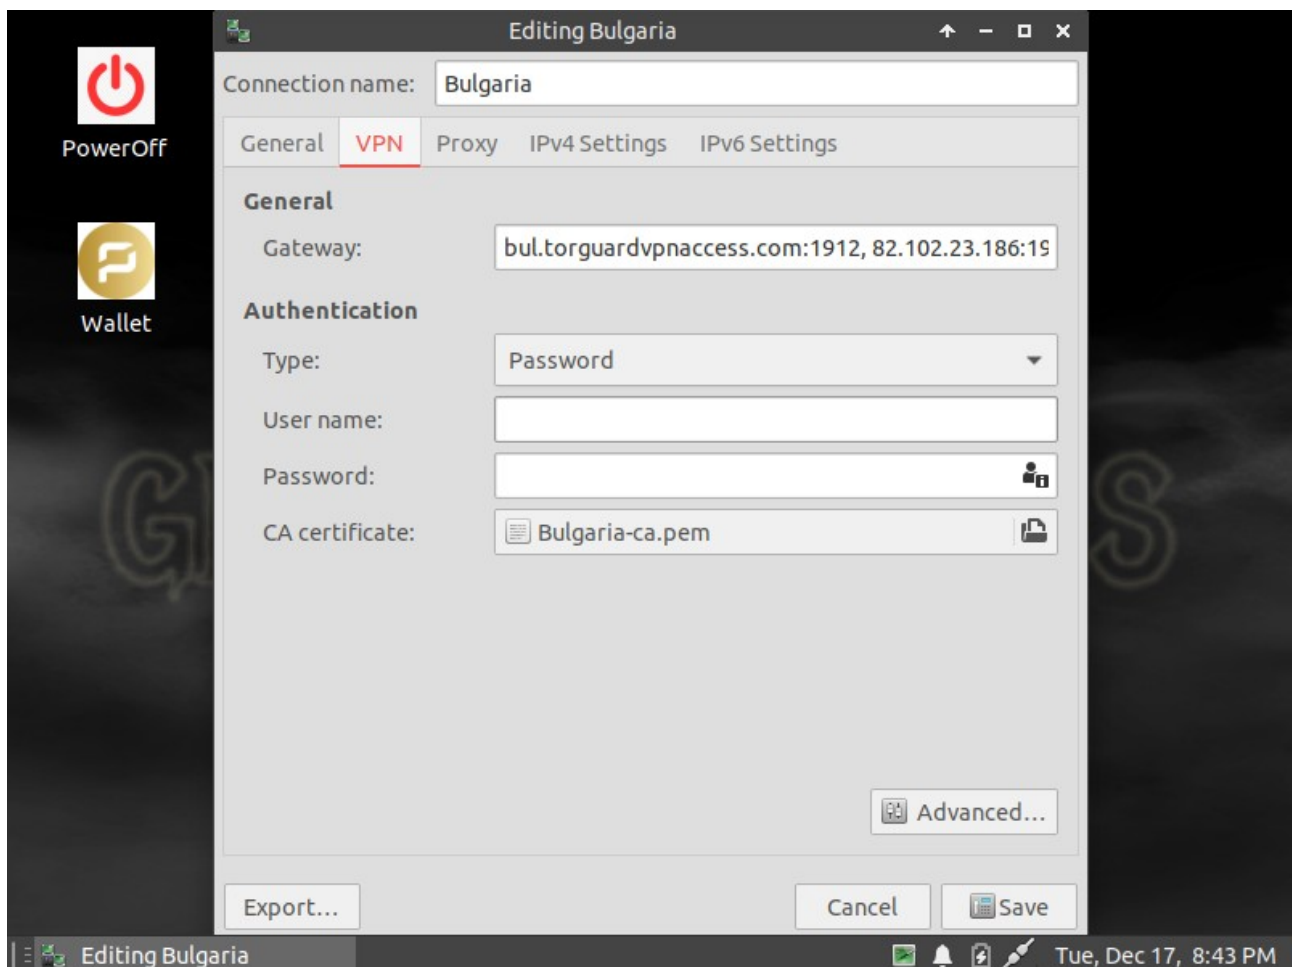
PowerOff

Wallet

Editing Bulgaria

Connection name: Bulgaria

General VPN Proxy IPv4 Settings IPv6 Settings

General

Gateway: bul.torguardvpnaccess.com:1912, 82.102.23.186:19

Authentication

Type: Password

User name:

Password:

CA certificate: Bulgaria-ca.pem

Advanced...

Export... Cancel Save

Editing Bulgaria

Tue, Dec 17, 8:43 PM